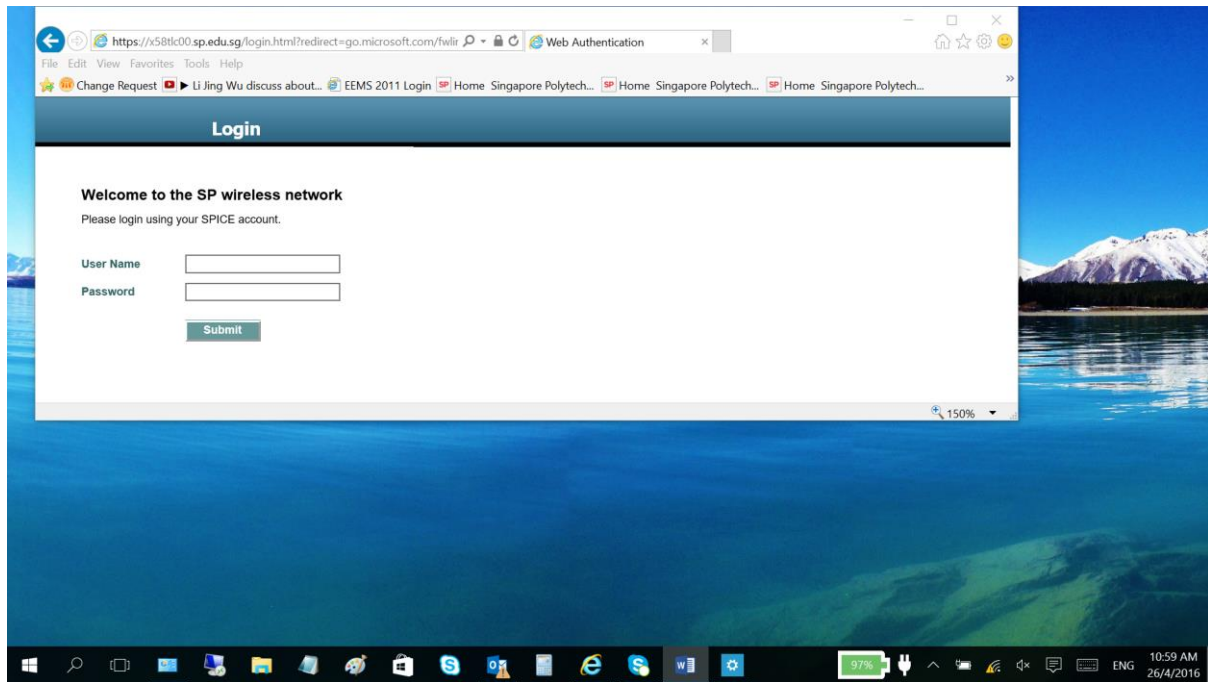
https://x58tlc00.sp.edu.sg/login.html?redirect=go.microsoft.com/fwlir
Web Authentication
File Edit View Favorites Tools Help
Change Request ▶ Li Jing Wu discuss about... EEMS 2011 Login Home Singapore Polytech... Home Singapore Polytech... Home Singapore Polytech...

Login

Welcome to the SP wireless network

Please login using your SPICE account.

User Name

Password

Submit

150%

97%

ENG

10:59 AM
26/4/2016